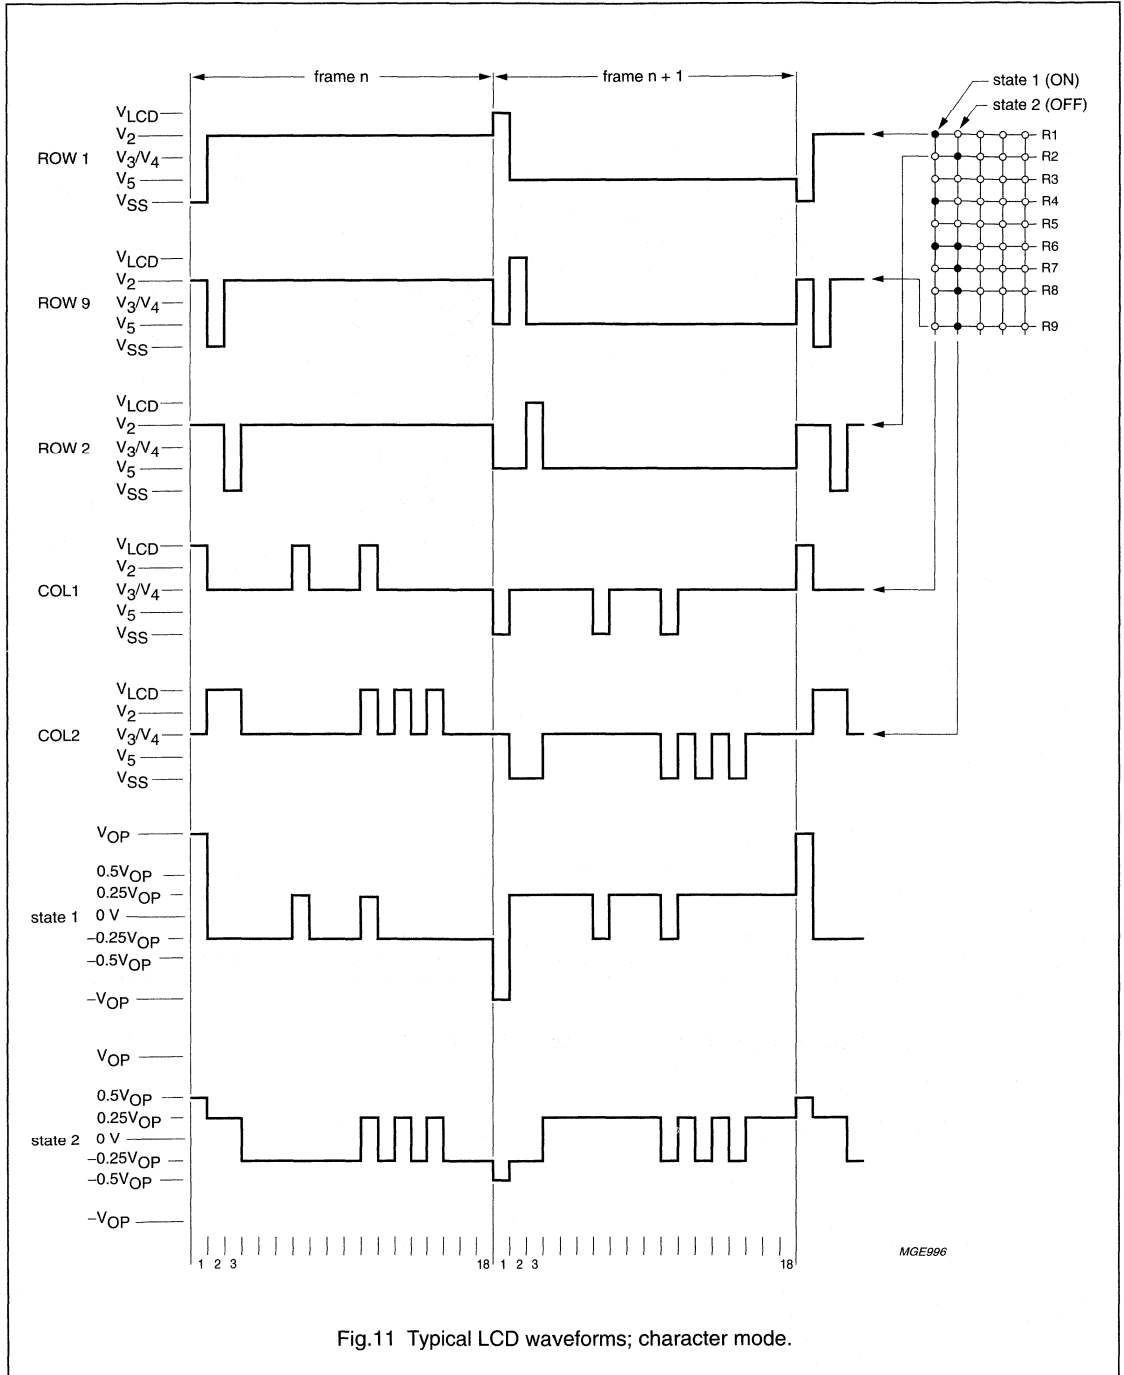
frame n

frame n + 1

state 1 (ON)

state 2 (OFF)

R1
R2
R3
R4
R5
R6
R7
R8
R9

ROW 1
$V_{LCD}$
$V_2$
$V_3/V_4$
$V_5$
$V_{SS}$

ROW 9
$V_{LCD}$
$V_2$
$V_3/V_4$
$V_5$
$V_{SS}$

ROW 2
$V_{LCD}$
$V_2$
$V_3/V_4$
$V_5$
$V_{SS}$

COL1
$V_{LCD}$
$V_2$
$V_3/V_4$
$V_5$
$V_{SS}$

COL2
$V_{LCD}$
$V_2$
$V_3/V_4$
$V_5$
$V_{SS}$

state 1
$V_{OP}$
$0.5V_{OP}$
$0.25V_{OP}$
0 V
$-0.25V_{OP}$
$-0.5V_{OP}$
$-V_{OP}$

state 2
$V_{OP}$
$0.5V_{OP}$
$0.25V_{OP}$
0 V
$-0.25V_{OP}$
$-0.5V_{OP}$
$-V_{OP}$

1 2 3 18 1 2 3 18

MGE996

Fig.11 Typical LCD waveforms; character mode.